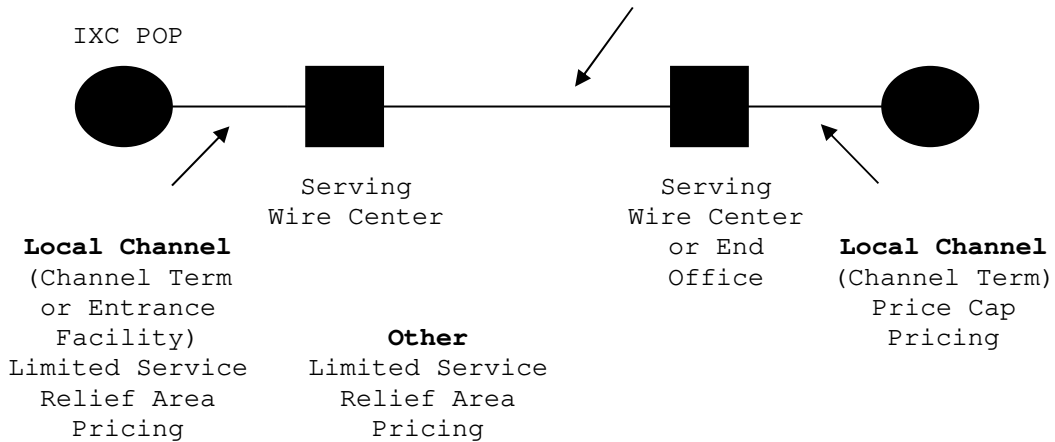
IXC POP

Serving Wire Center

Serving Wire Center or End Office

**Local Channel** (Channel Term or Entrance Facility) Limited Service Relief Area Pricing

**Other** Limited Service Relief Area Pricing

**Local Channel** (Channel Term) Price Cap Pricing